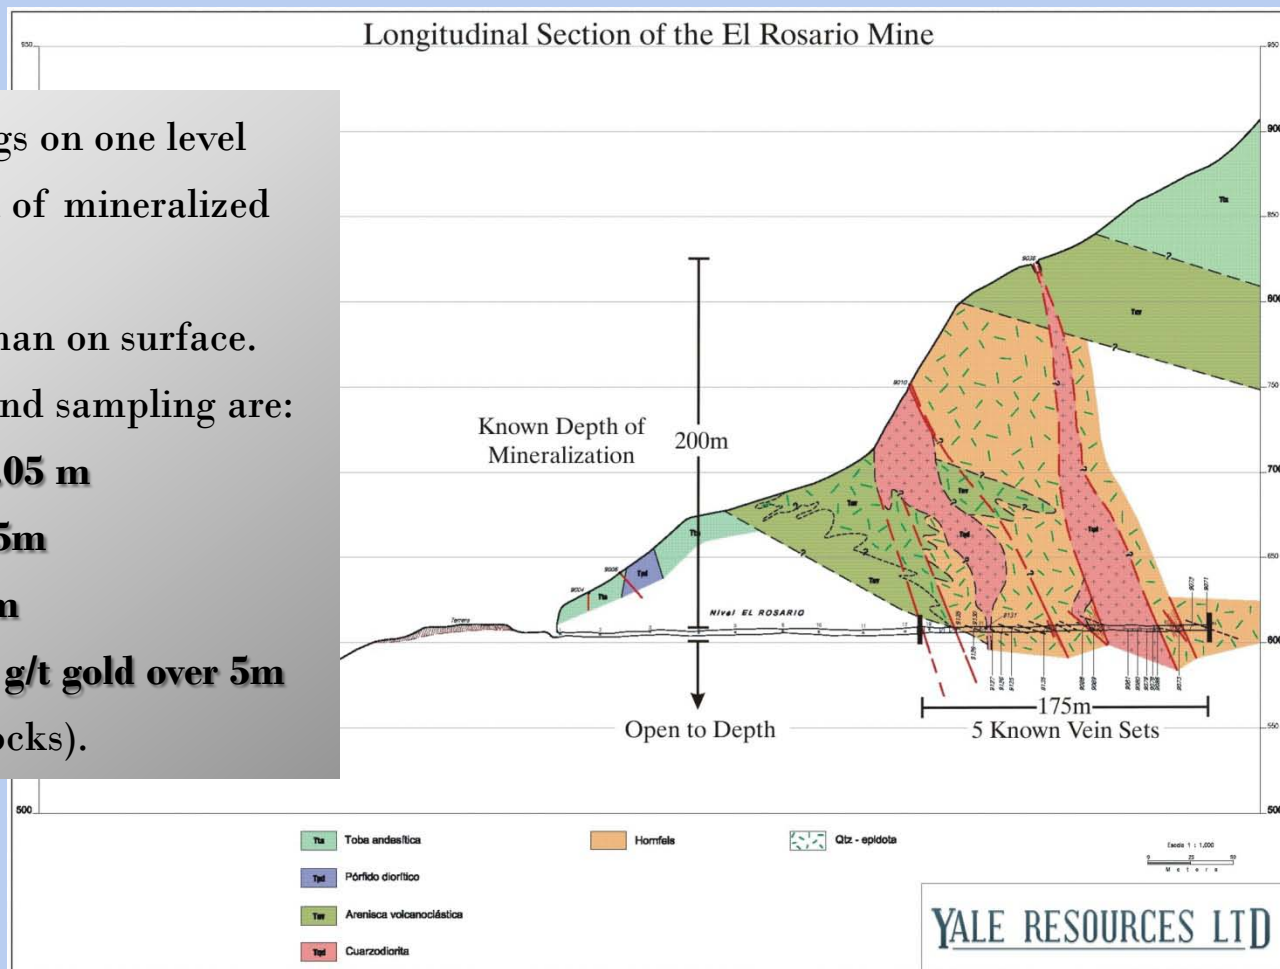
Longitudinal Section of the El Rosario Mine

gs on one level
of mineralized

han on surface.
nd sampling are:
.05 m
5m
n
g/t gold over 5m
ocks).

Known Depth of Mineralization

200m

Open to Depth

Nivel EL ROSARIO

175m
5 Known Vein Sets

Tta
Tpd
Tav
Tqd

950
900
850
800
750
700
650
600
550
500

Toba andesítica
Pórfido diorítico
Arenisca volcanoclástica
Cuarzodiorita
Hornfels
Qtz - epidota

Escala 1 : 1,000
Metros

YALE RESOURCES LTD